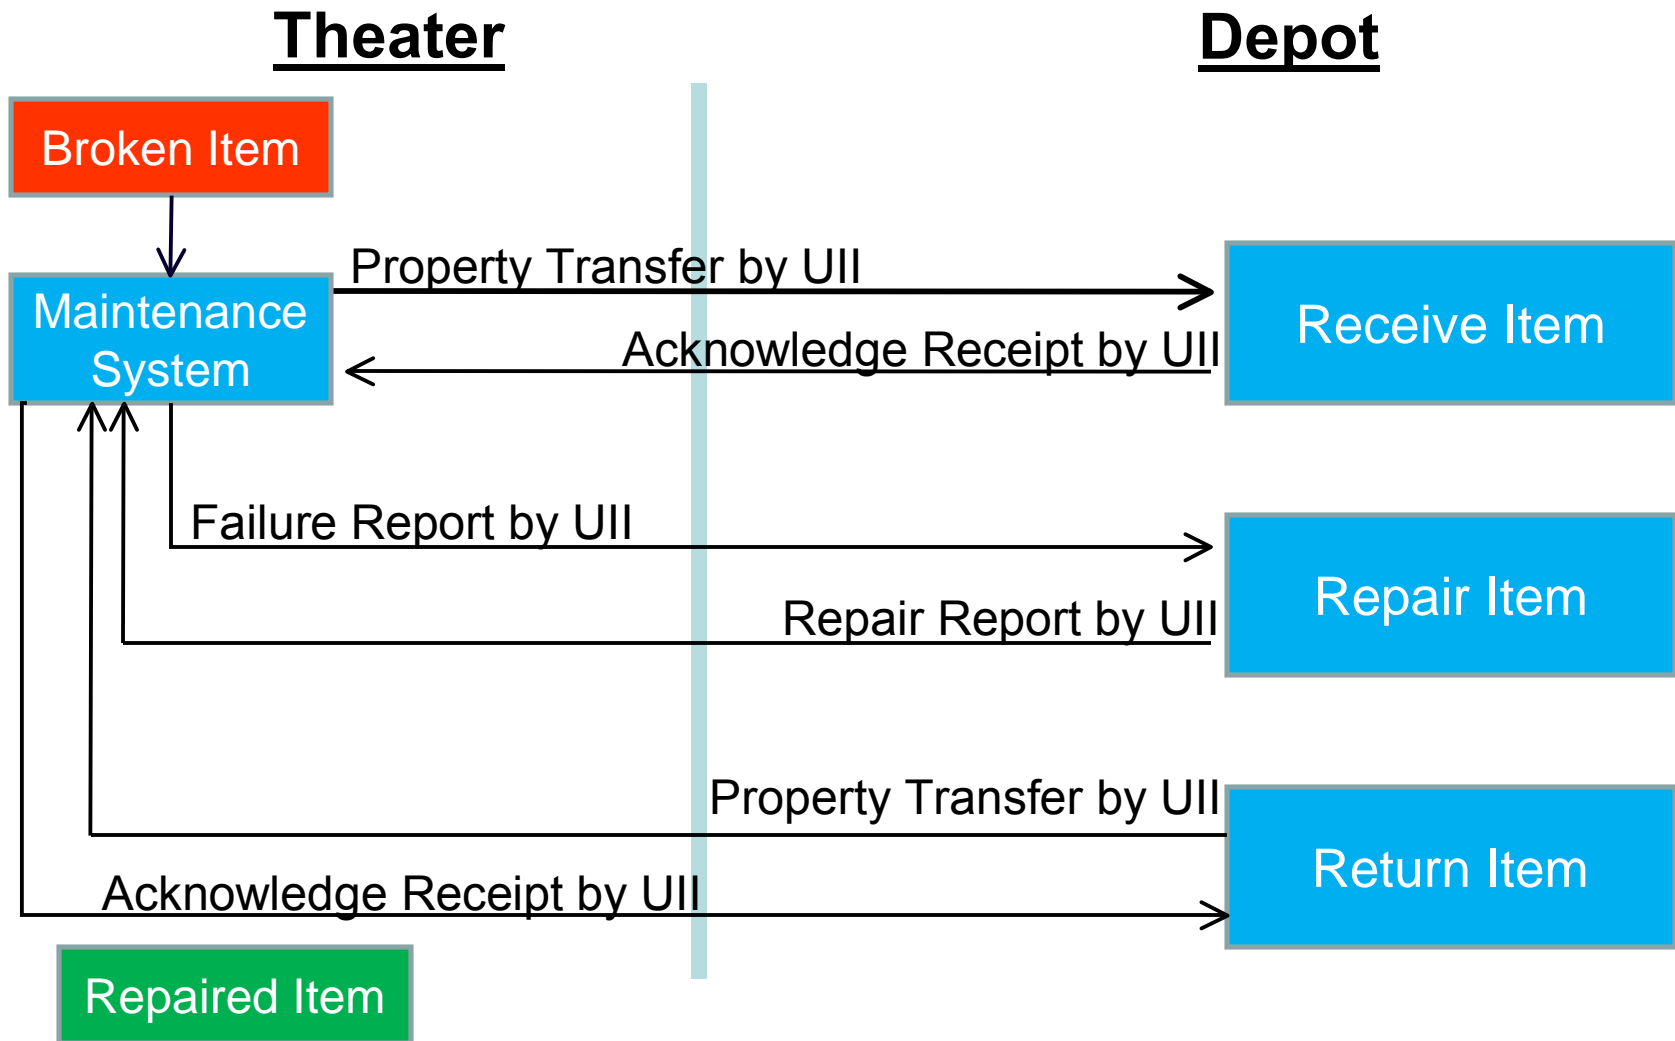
Theater

Depot

Broken Item

Maintenance System

Property Transfer by UII

Receive Item

Acknowledge Receipt by UII

Failure Report by UII

Repair Item

Repair Report by UII

Property Transfer by UII

Return Item

Acknowledge Receipt by UII

Repaired Item